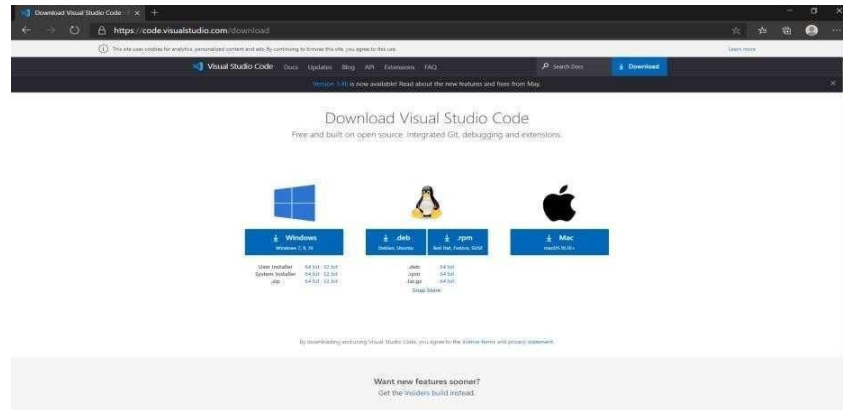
Download Visual Studio Code ×  +

https://code.visualstudio.com/download

This site uses cookies for analytics, personalized content and ads. By continuing to browse this site, you agree to this use.    Learn more

Visual Studio Code  Docs  Updates  Blog  API  Extensions  FAQ    Search Docs    Download

Version 1.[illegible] is now available! Read about the new features and fixes from May.

Download Visual Studio Code

Free and built on open source. Integrated Git, debugging and extensions.

Windows
Windows 7, 8, 10

.deb
Debian, Ubuntu

.rpm
Red Hat, Fedora, SUSE

Mac
macOS 10.10+

User Installer  64 bit  32 bit
System Installer  64 bit  32 bit
.zip  64 bit  32 bit

.deb  64 bit
.rpm  64 bit
.tar.gz  64 bit
Snap Store

By downloading and using Visual Studio Code, you agree to the license terms and privacy statement.

Want new features sooner?
Get the Insiders build instead.